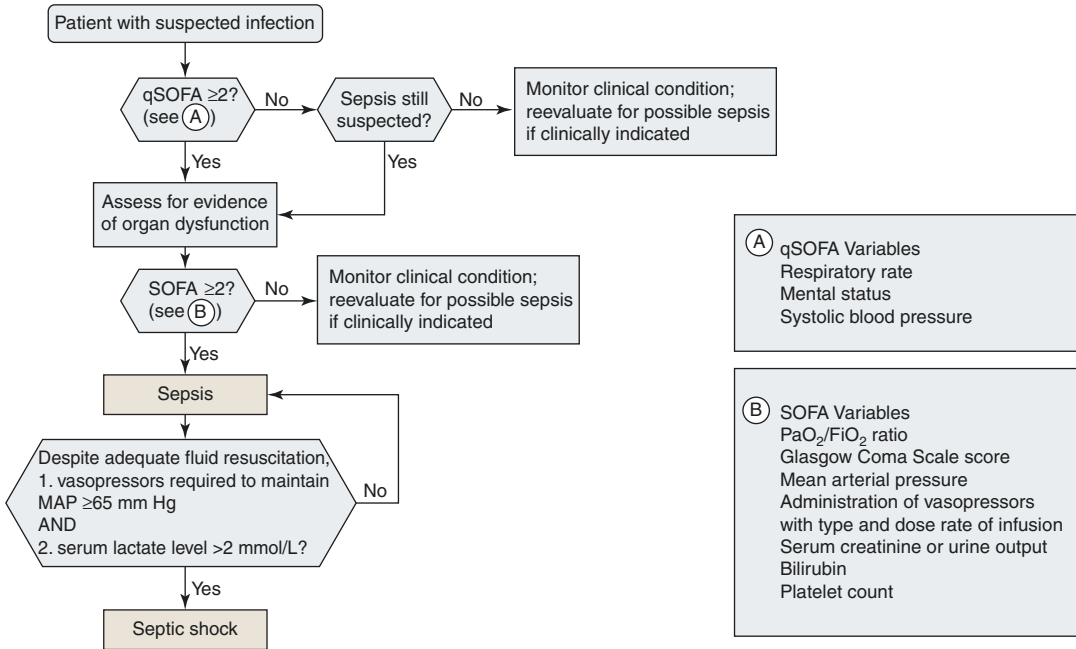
Patient with suspected infection

qSOFA ≥2? (see (A))

No

Sepsis still suspected?

No

Monitor clinical condition; reevaluate for possible sepsis if clinically indicated

Yes

Yes

Assess for evidence of organ dysfunction

SOFA ≥2? (see (B))

No

Monitor clinical condition; reevaluate for possible sepsis if clinically indicated

Yes

Sepsis

Despite adequate fluid resuscitation,
1. vasopressors required to maintain MAP ≥65 mm Hg
AND
2. serum lactate level >2 mmol/L?

No

Yes

Septic shock

(A) qSOFA Variables
Respiratory rate
Mental status
Systolic blood pressure

(B) SOFA Variables
$PaO_2/FiO_2$ ratio
Glasgow Coma Scale score
Mean arterial pressure
Administration of vasopressors with type and dose rate of infusion
Serum creatinine or urine output
Bilirubin
Platelet count